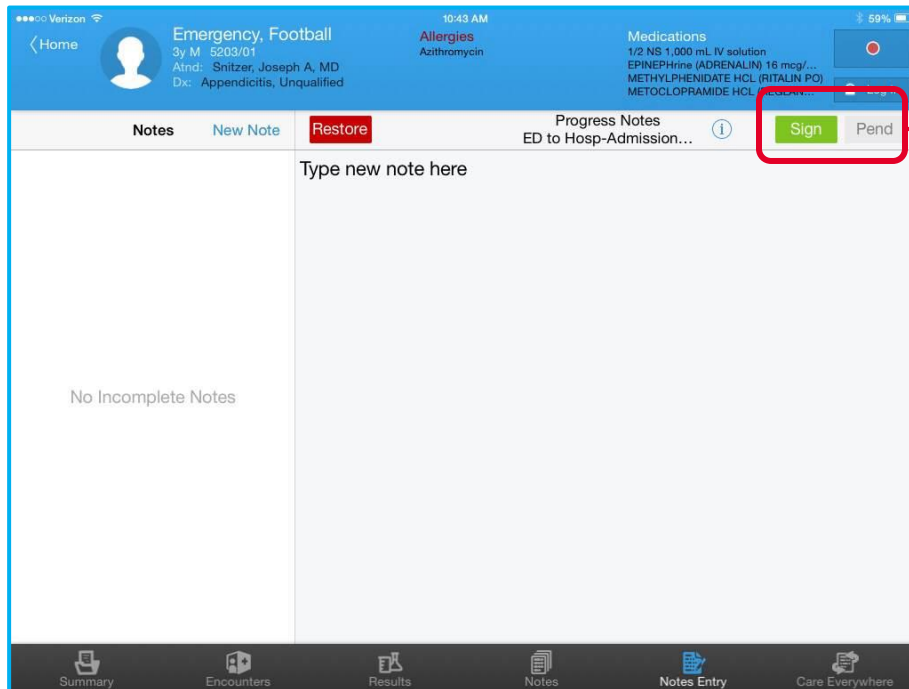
●●●○○ Verizon 10:43 AM 59%

Home

Emergency, Football
3y M 5203/01
Atnd: Snitzer, Joseph A, MD
Dx: Appendicitis, Unqualified

Allergies
Azithromycin

Medications
1/2 NS 1,000 mL IV solution
EPINEPHrine (ADRENALIN) 16 mcg/...
METHYLPHENIDATE HCL (RITALIN PO)
METOCLOPRAMIDE HCL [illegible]

Notes New Note Restore Progress Notes ED to Hosp-Admission... Sign Pend

Type new note here

No Incomplete Notes

Summary Encounters Results Notes Notes Entry Care Everywhere